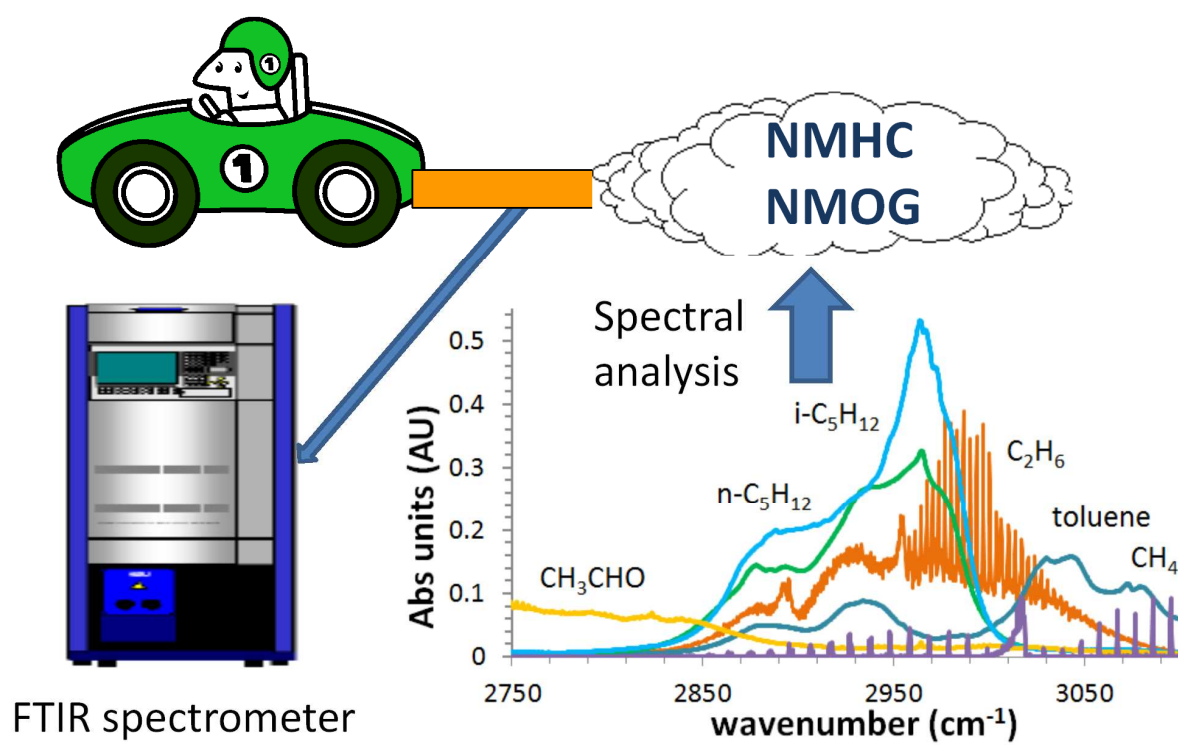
1

1

NMHC
NMOG

Spectral analysis

FTIR spectrometer

Abs units (AU)

0.5
0.4
0.3
0.2
0.1
0

i-$C_5H_{12}$

$C_2H_6$

n-$C_5H_{12}$

toluene

$CH_4$

$CH_3CHO$

2750
2850
2950
3050

wavenumber (cm$^{-1}$)